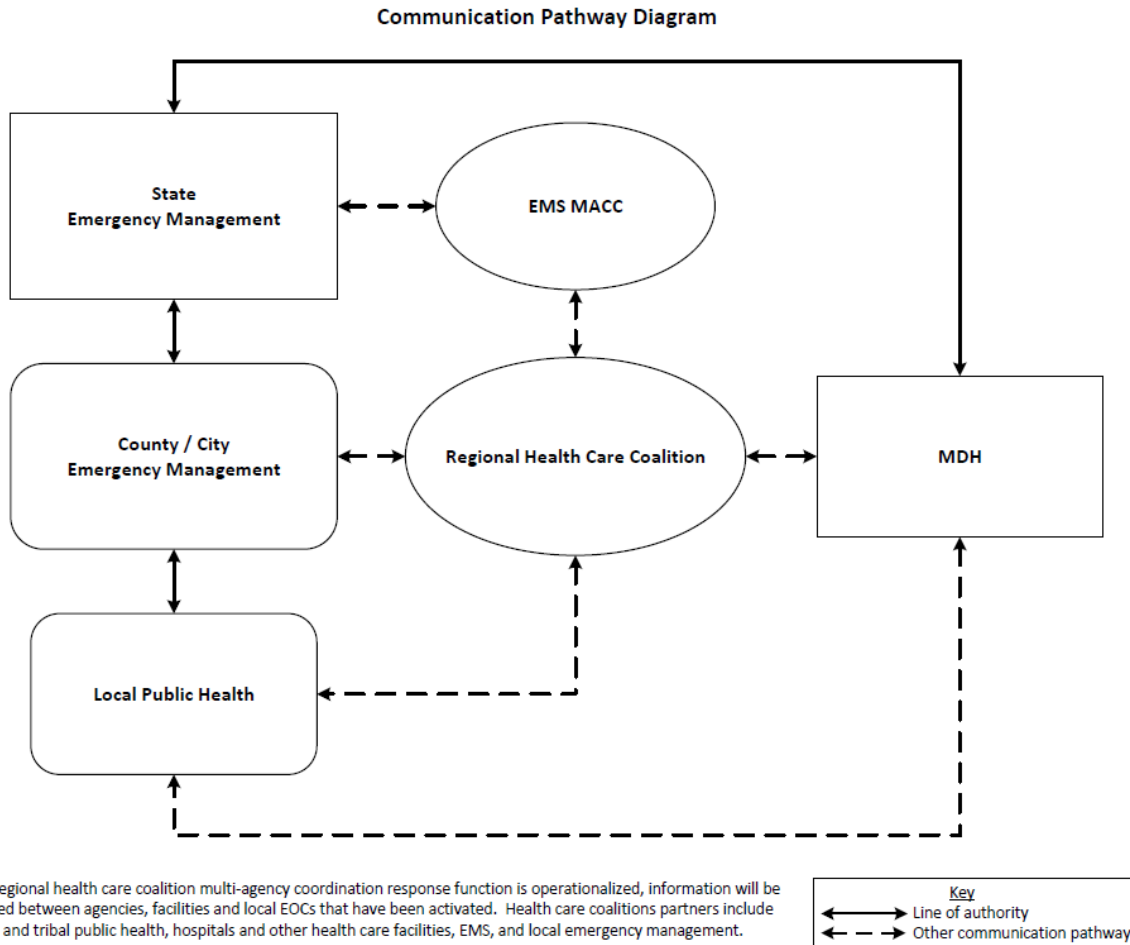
Communication Pathway Diagram

State Emergency Management

EMS MACC

County / City Emergency Management

Regional Health Care Coalition

MDH

Local Public Health

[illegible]egional health care coalition multi-agency coordination response function is operationalized, information will be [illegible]ed between agencies, facilities and local EOCs that have been activated. Health care coalitions partners include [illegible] and tribal public health, hospitals and other health care facilities, EMS, and local emergency management.

Key
Line of authority
Other communication pathway